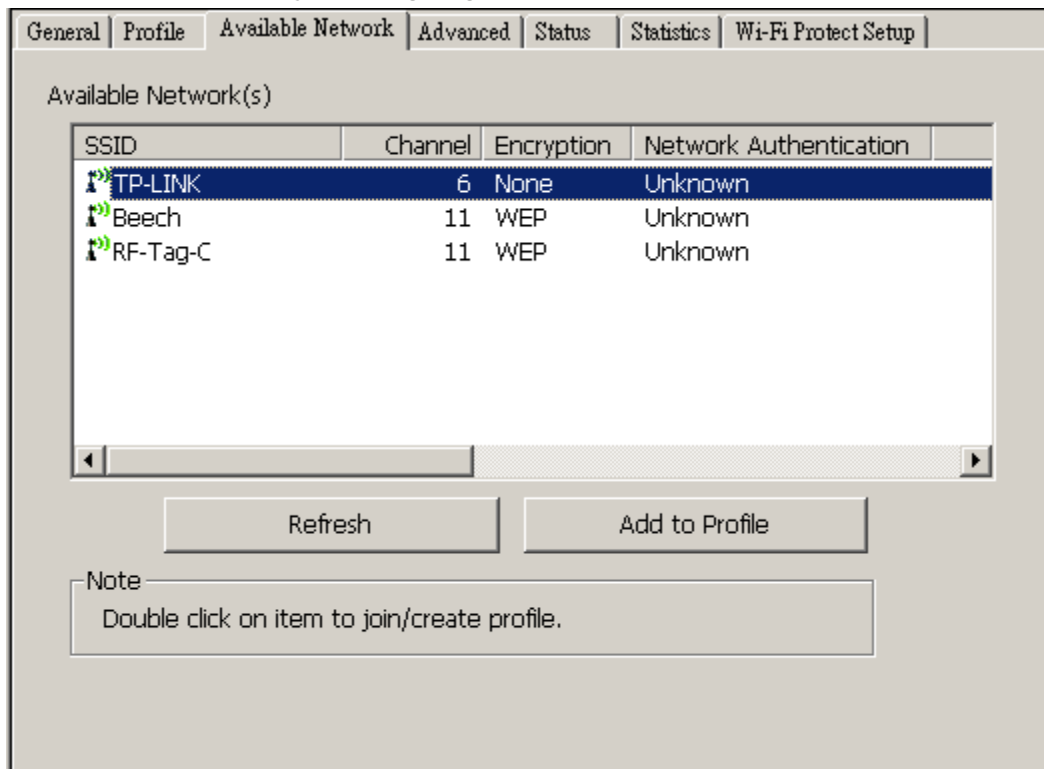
General | Profile | Available Network | Advanced | Status | Statistics | Wi-Fi Protect Setup

Available Network(s)

| SSID | Channel | Encryption | Network Authentication |
|---|---|---|---|
| TP-LINK | 6 | None | Unknown |
| Beech | 11 | WEP | Unknown |
| RF-Tag-C | 11 | WEP | Unknown |

Refresh

Add to Profile

Note
Double click on item to join/create profile.